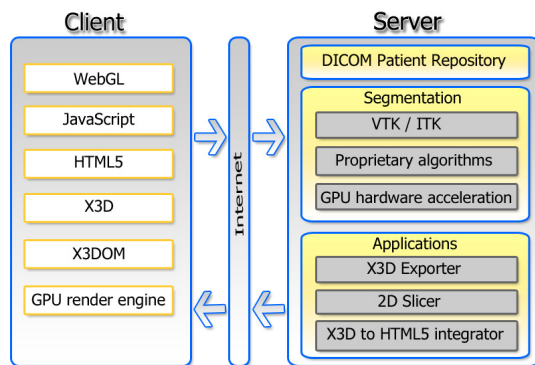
Client

WebGL

JavaScript

HTML5

X3D

X3DOM

GPU render engine

Internet

Server

DICOM Patient Repository

Segmentation

VTK / ITK

Proprietary algorithms

GPU hardware acceleration

Applications

X3D Exporter

2D Slicer

X3D to HTML5 integrator